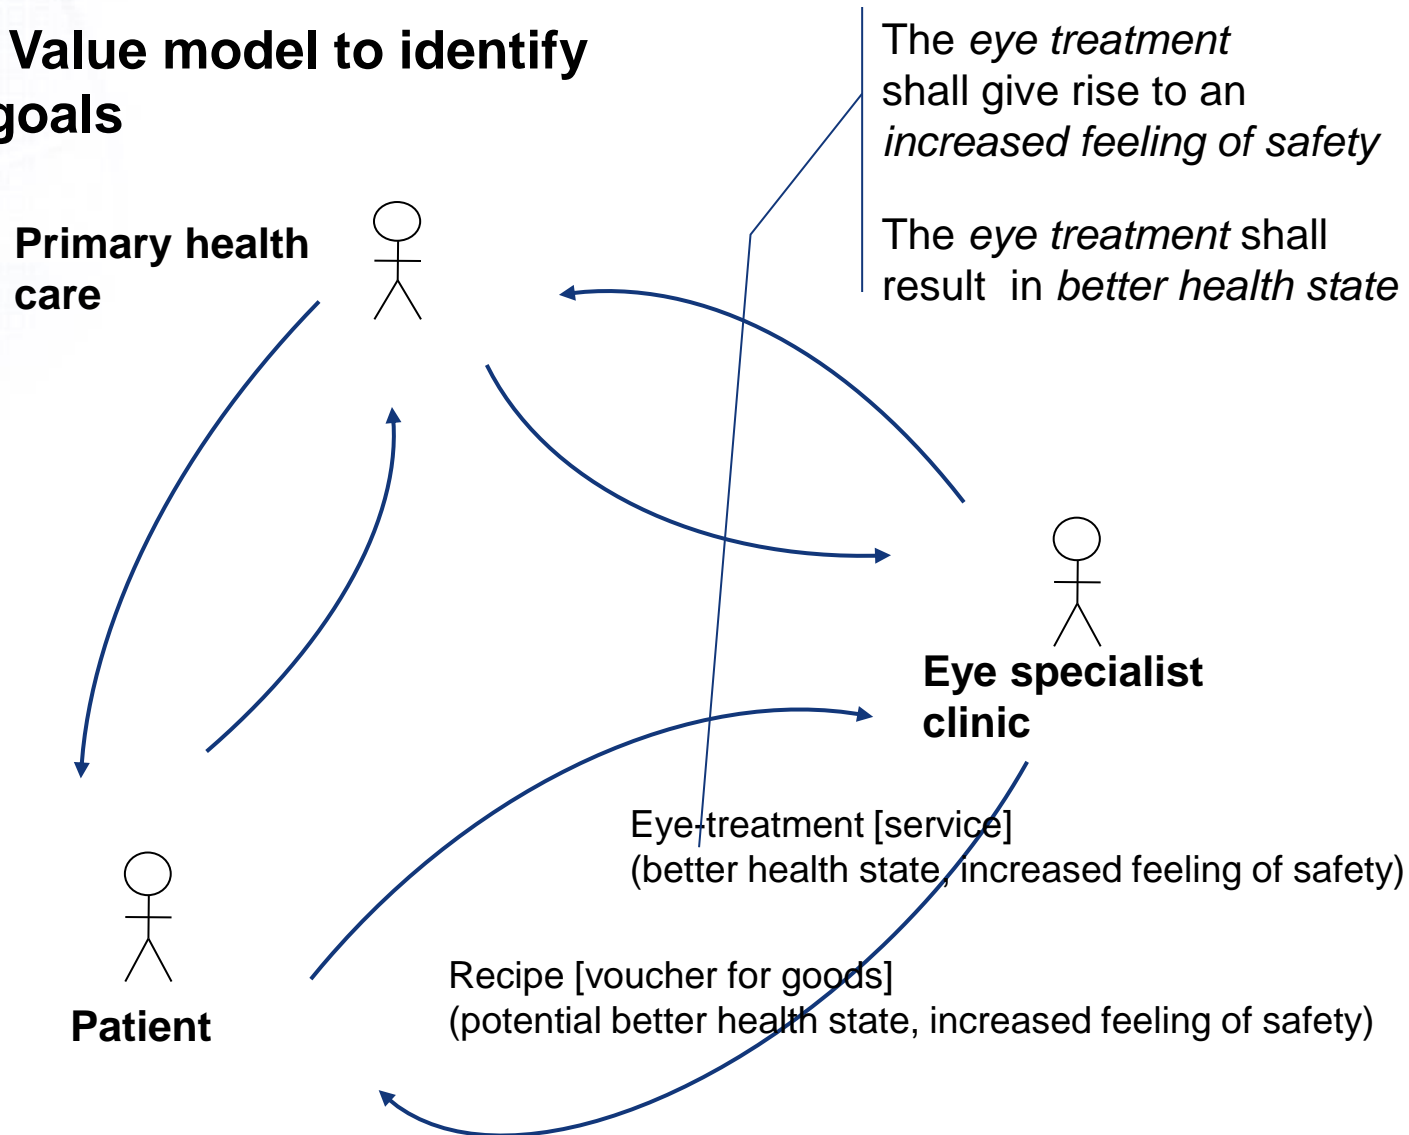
Value model to identify goals

The *eye treatment* shall give rise to an *increased feeling of safety*

The *eye treatment* shall result in *better health state*

Primary health care

Eye specialist clinic

Eye-treatment [service]
(better health state, increased feeling of safety)

Patient

Recipe [voucher for goods]
(potential better health state, increased feeling of safety)